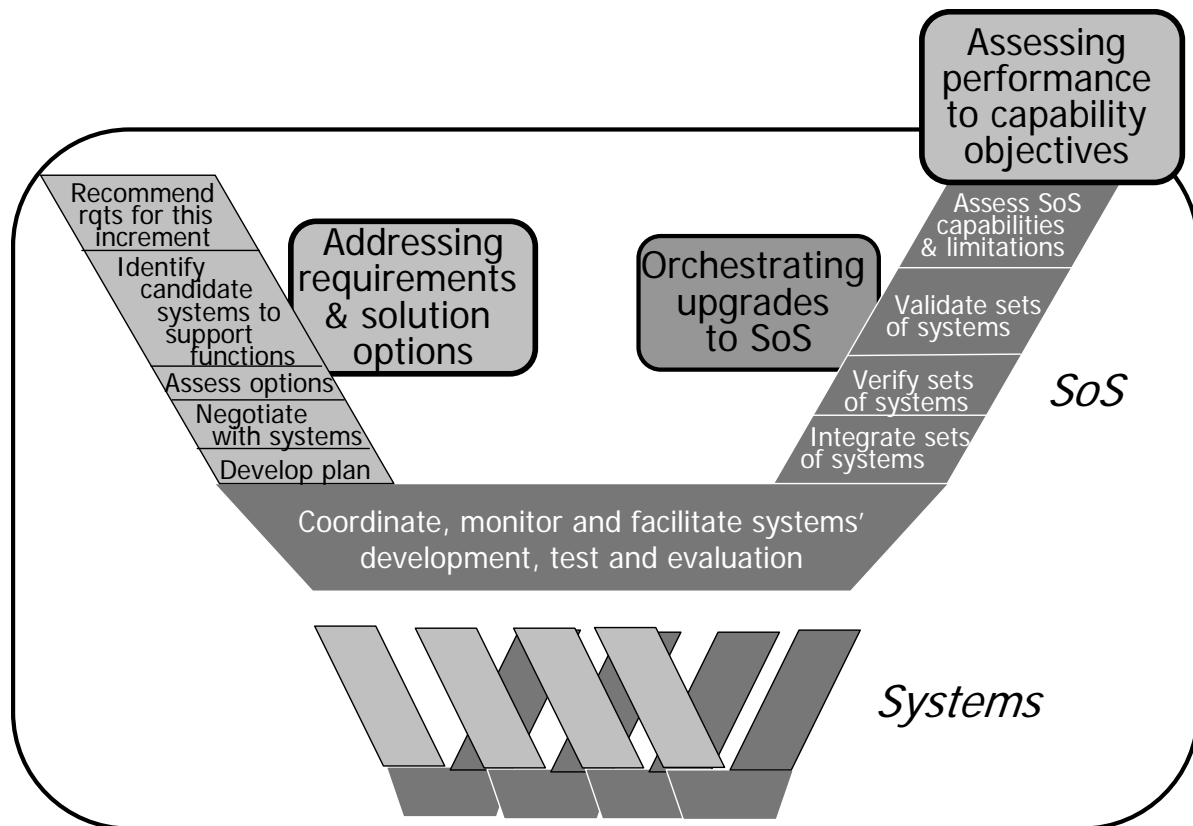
Assessing performance to capability objectives

Recommend rqts for this increment

Identify candidate systems to support functions

Assess options

Negotiate with systems

Develop plan

Addressing requirements & solution options

Orchestrating upgrades to SoS

Assess SoS capabilities & limitations

Validate sets of systems

Verify sets of systems

Integrate sets of systems

SoS

Coordinate, monitor and facilitate systems' development, test and evaluation

Systems